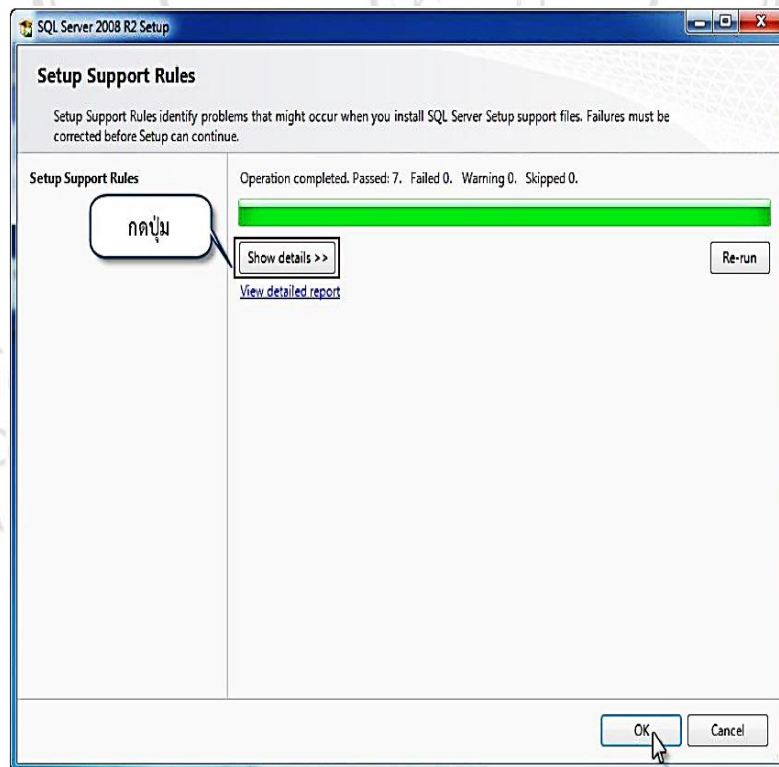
SQL Server 2008 R2 Setup

Setup Support Rules

Setup Support Rules identify problems that might occur when you install SQL Server Setup support files. Failures must be corrected before Setup can continue.

Setup Support Rules

Operation completed. Passed: 7. Failed 0. Warning 0. Skipped 0.

กดปุ่ม

Show details >>

Re-run

View detailed report

OK

Cancel